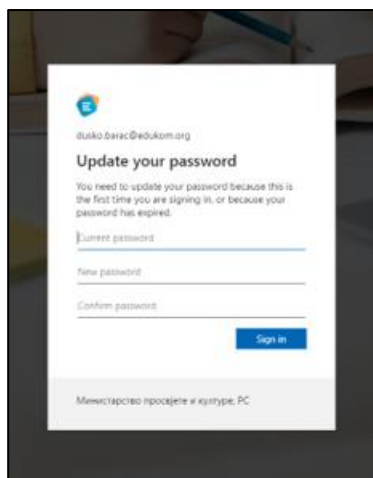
dusko.barac@edukom.org

Update your password

You need to update your password because this is the first time you are signing in, or because your password has expired.

Current password

New password

Confirm password

Sign in

Министарство просвјете и културе, РС